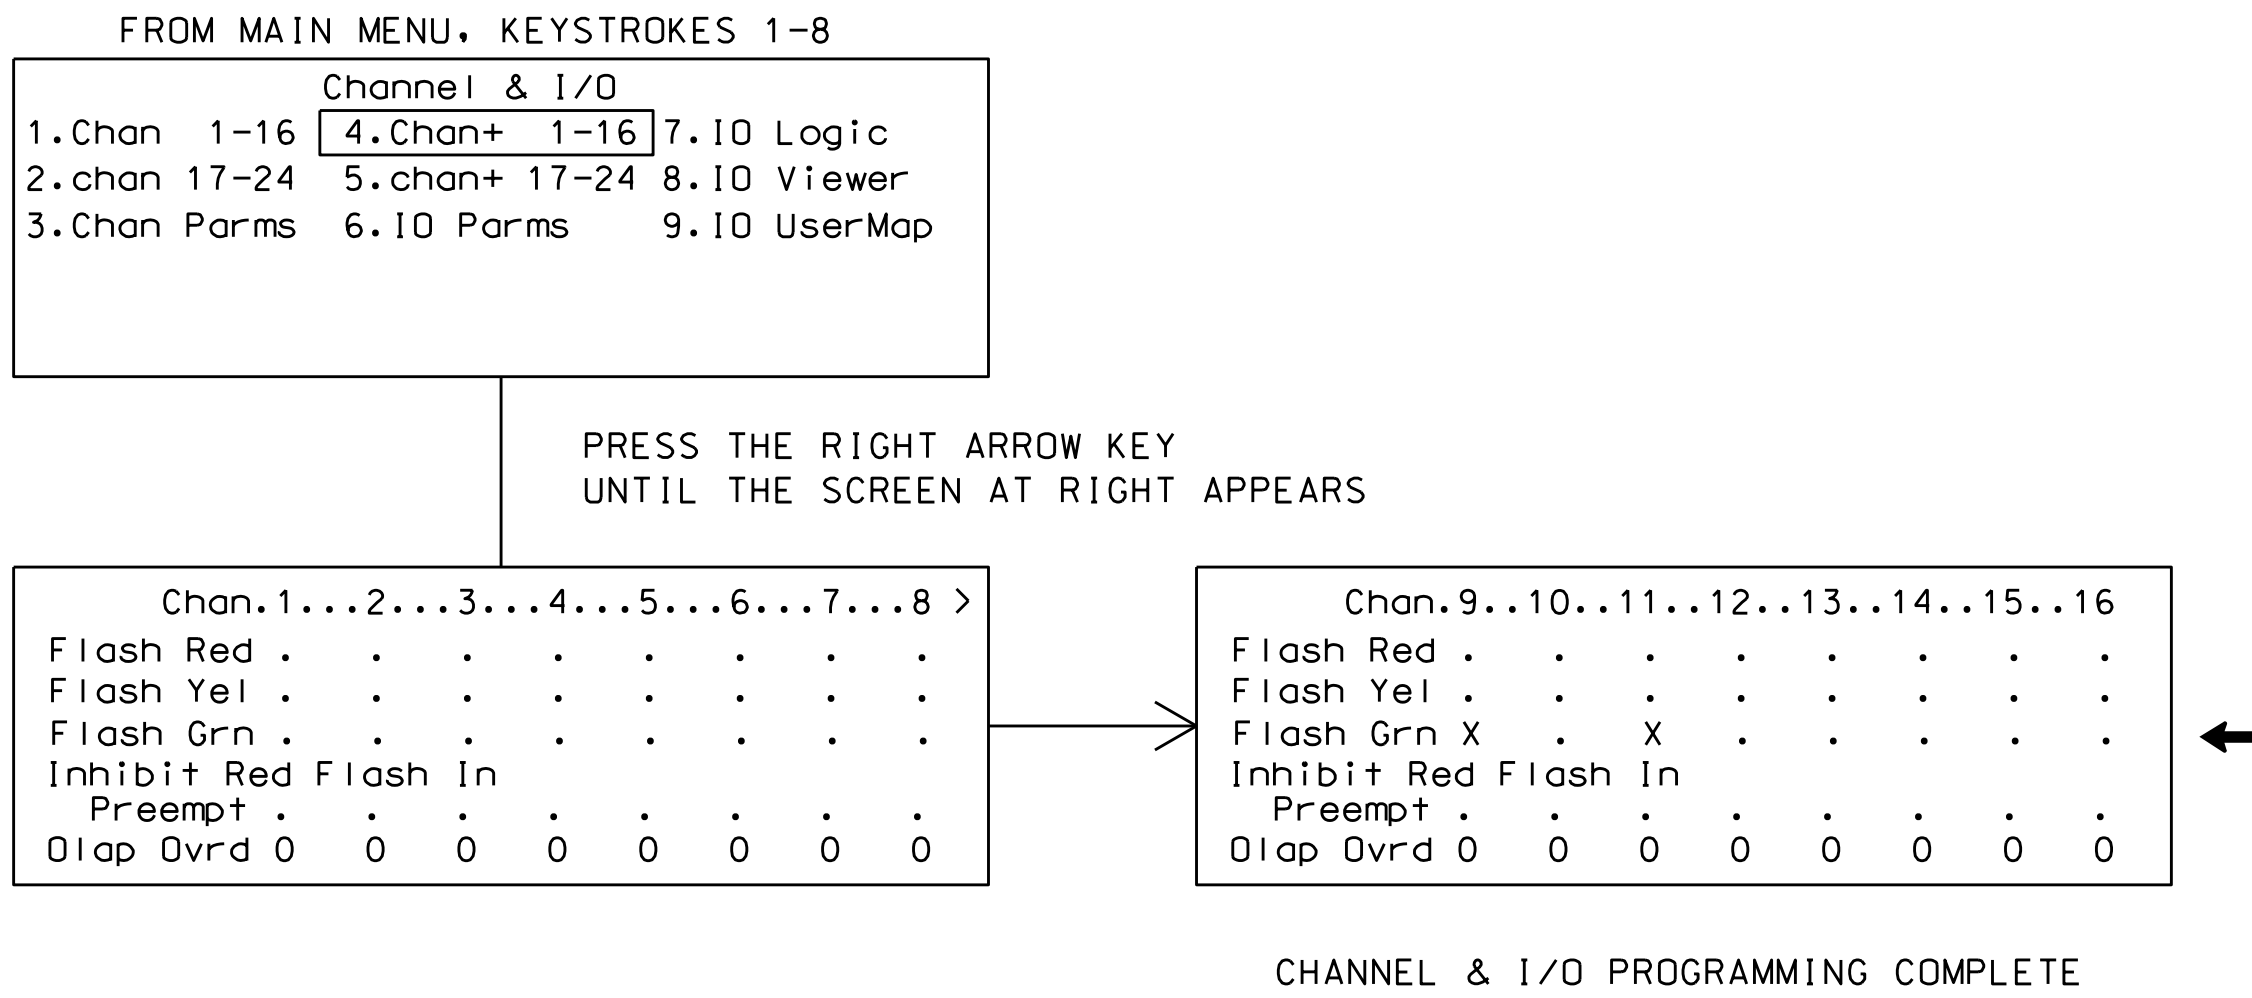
FROM MAIN MENU, KEYSTROKES 1-8

Channel & I/O
1.Chan 1-16 4.Chan+ 1-16 7.IO Logic
2.chan 17-24 5.chan+ 17-24 8.IO Viewer
3.Chan Parms 6.IO Parms 9.IO UserMap

PRESS THE RIGHT ARROW KEY
UNTIL THE SCREEN AT RIGHT APPEARS

Chan.1...2...3...4...5...6...7...8 >
Flash Red . . . . . . . .
Flash Yel . . . . . . . .
Flash Grn . . . . . . . .
Inhibit Red Flash In
Preempt . . . . . . . .
Olap Ovrd 0 0 0 0 0 0 0 0

Chan.9..10..11..12..13..14..15..16
Flash Red . . . . . . . .
Flash Yel . . . . . . . .
Flash Grn X . X . . . . .
Inhibit Red Flash In
Preempt . . . . . . . .
Olap Ovrd 0 0 0 0 0 0 0 0

CHANNEL & I/O PROGRAMMING COMPLETE